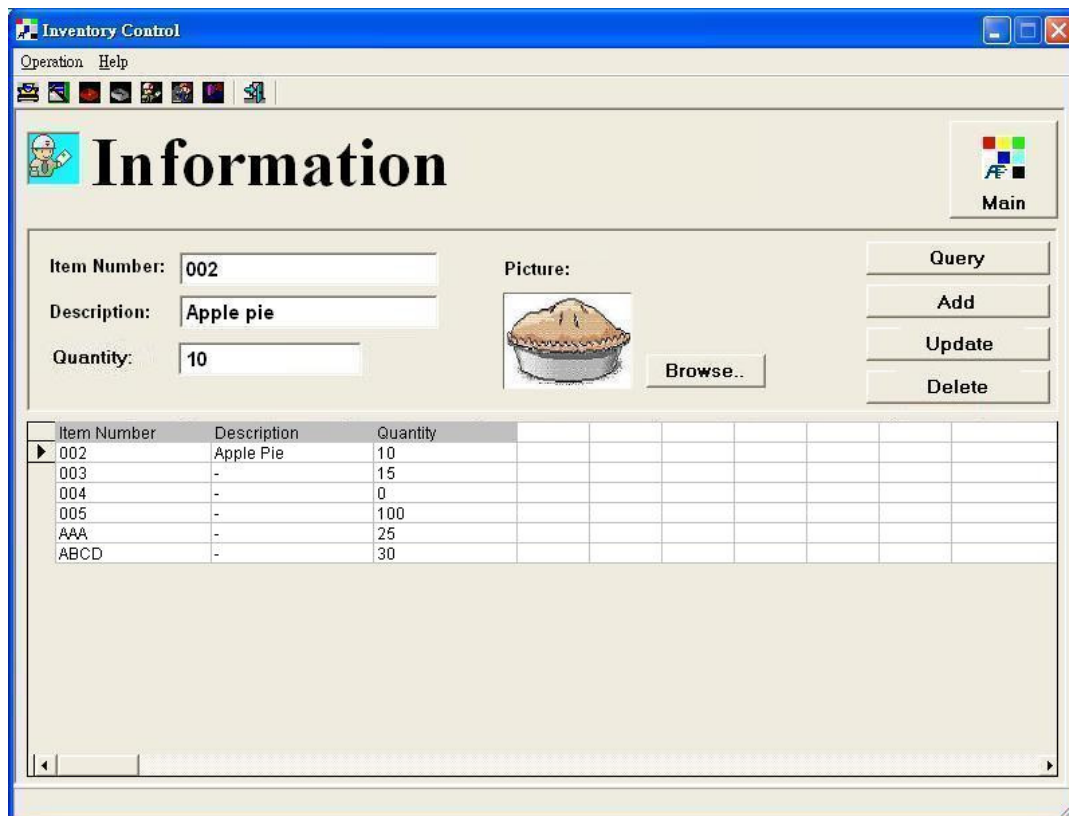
Inventory Control

Operation Help

Information

Main

Item Number: 002

Description: Apple pie

Quantity: 10

Picture:

Browse..

Query

Add

Update

Delete

| Item Number | Description | Quantity |
|---|---|---|
| 002 | Apple Pie | 10 |
| 003 | - | 15 |
| 004 | - | 0 |
| 005 | - | 100 |
| AAA | - | 25 |
| ABCD | - | 30 |